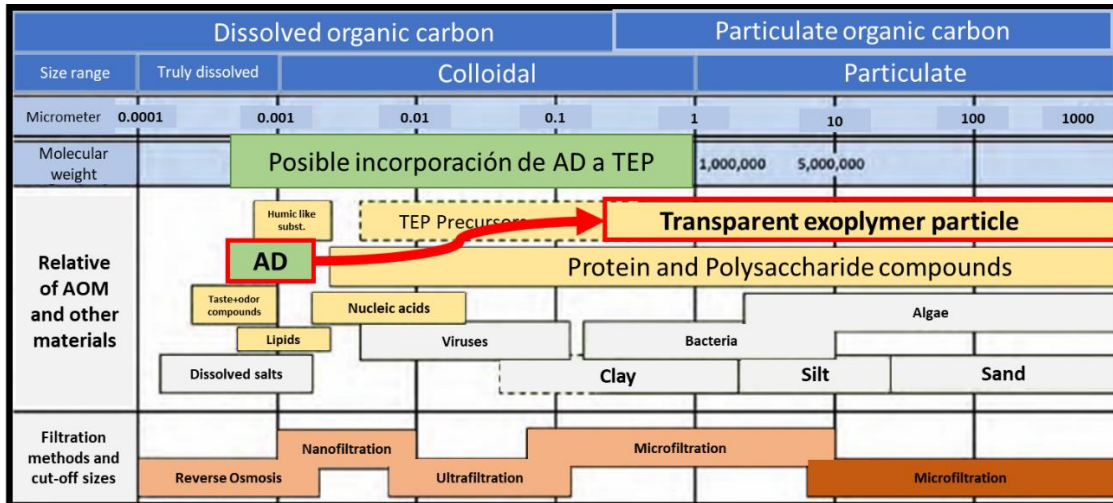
| Dissolved organic carbon | | Particulate organic carbon |
|---|---|---|
| Size range | Truly dissolved | Colloidal | Particulate |

Micrometer 0.0001 0.001 0.01 0.1 1 10 100 1000

Molecular weight

Posible incorporación de AD a TEP

1,000,000 5,000,000

Relative of AOM and other materials

Humic like subst.

TEP Precursors

Transparent exoplymer particle

AD

Protein and Polysaccharide compounds

Taste+odor compounds

Nucleic acids

Algae

Lipids

Viruses

Bacteria

Dissolved salts

Clay

Silt

Sand

Filtration methods and cut-off sizes

Nanofiltration

Microfiltration

Reverse Osmosis

Ultrafiltration

Microfiltration